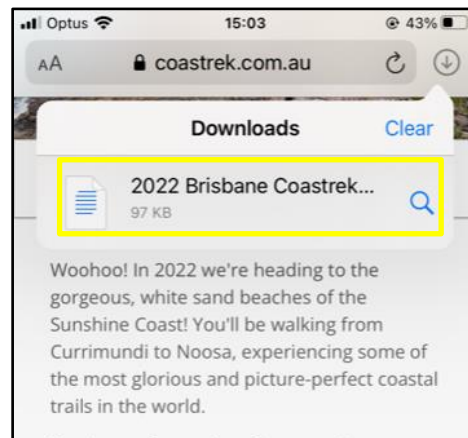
Optus 15:03 43%

AA coastrek.com.au

Downloads Clear

2022 Brisbane Coastrek...
97 KB

Woohoo! In 2022 we're heading to the gorgeous, white sand beaches of the Sunshine Coast! You'll be walking from Currimundi to Noosa, experiencing some of the most glorious and picture-perfect coastal trails in the world.